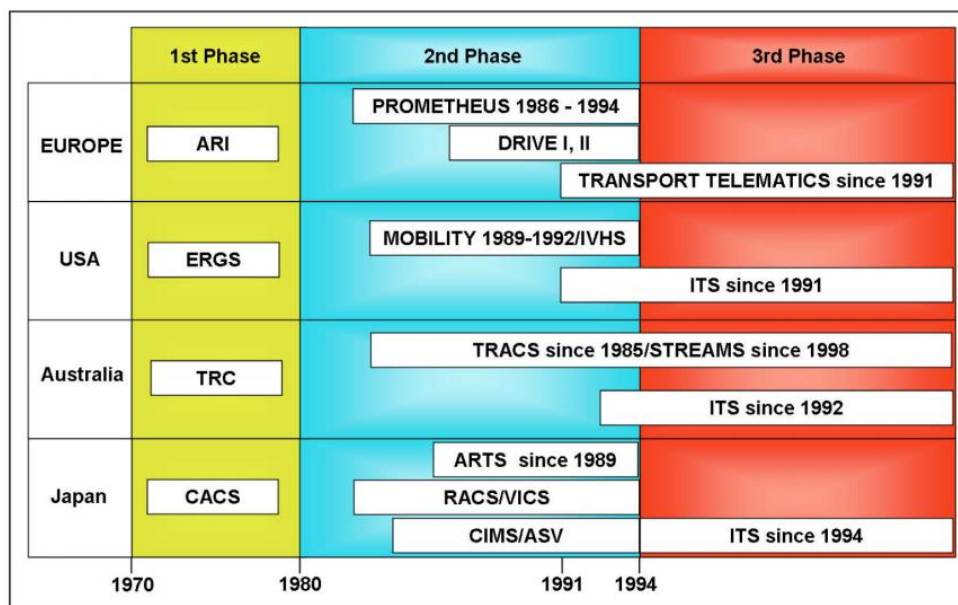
| | 1st Phase | 2nd Phase | 3rd Phase |
|---|---|---|---|
| EUROPE | ARI | PROMETHEUS 1986 - 1994<br>DRIVE I, II | TRANSPORT TELEMATICS since 1991 |
| USA | ERGS | MOBILITY 1989-1992/IVHS | ITS since 1991 |
| Australia | TRC | TRACS since 1985/STREAMS since 1998 | ITS since 1992 |
| Japan | CACS | ARTS since 1989<br>RACS/VICS<br>CIMS/ASV | ITS since 1994 |

1970 1980 1991 1994